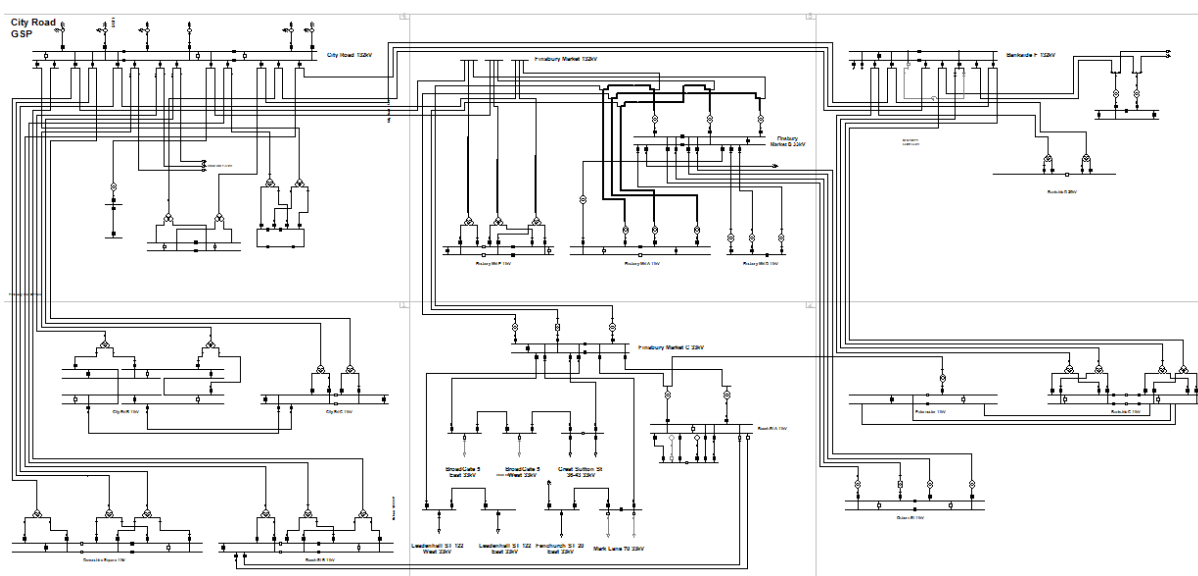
City Road GSP

City Road 132kV

Finsbury Market 132kV

Bankside F 132kV

Finsbury Market B 33kV

Finsbury Mkt P 11kV

Finsbury Mkt A 11kV

Finsbury Mkt D 11kV

Bankside B 20kV

Finsbury Market C 33kV

City Rd A 11kV

City Rd C 11kV

Bankside 11kV

Bankside C 11kV

Road Rd 11kV

BroadGate 5 East 33kV

BroadGate 5 West 33kV

Great Sutton St 36-42 33kV

Leadenhall St 122 West 33kV

Leadenhall St 122 East 33kV

Fenchurch St 20 East 33kV

Mark Lane 70 33kV

Road Rd 11kV

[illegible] 11kV